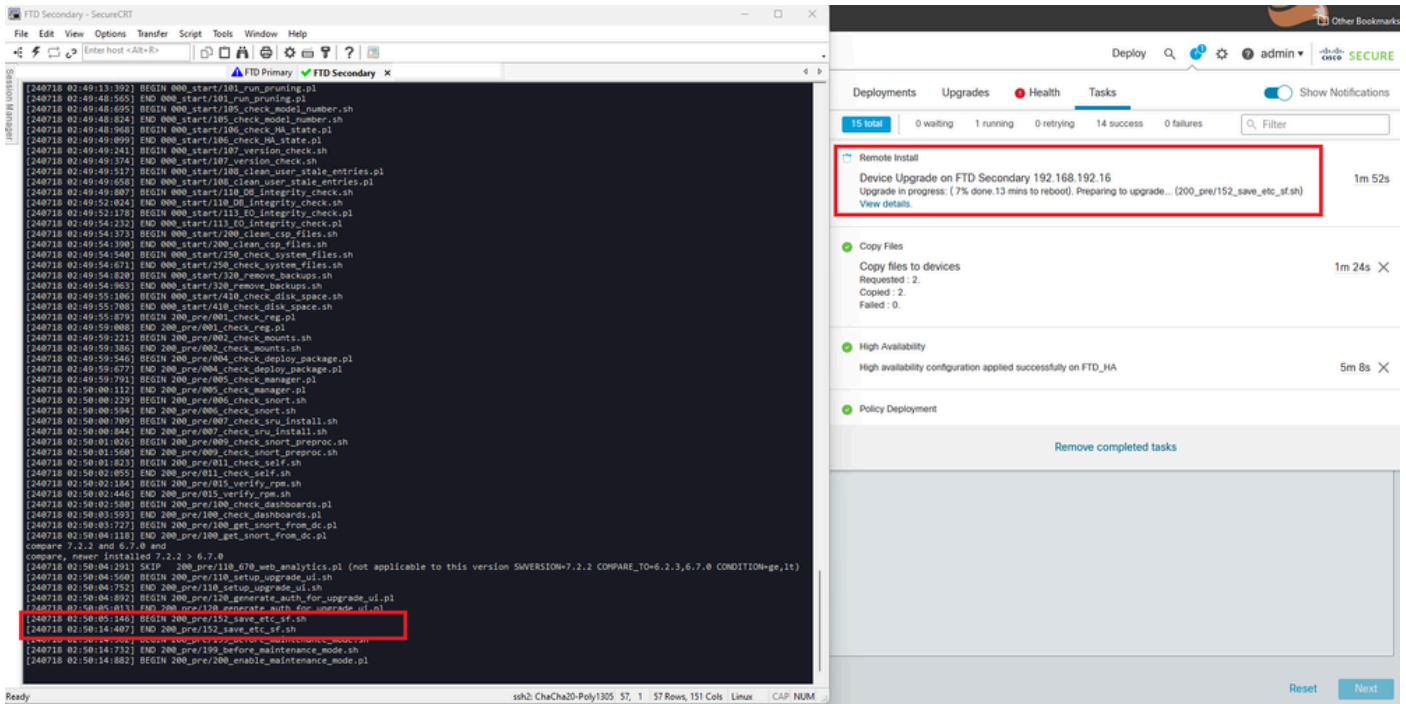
FTD Secondary - SecureCRT

File Edit View Options Transfer Script Tools Window Help

Enter host <Alt+R>

FTD Primary ✔ FTD Secondary ×

Session Manager

[240718 02:49:13:392] BEGIN 000_start/101_run_pruning.pl
[240718 02:49:48:565] END 000_start/101_run_pruning.pl
[240718 02:49:48:695] BEGIN 000_start/105_check_model_number.sh
[240718 02:49:48:824] END 000_start/105_check_model_number.sh
[240718 02:49:48:968] BEGIN 000_start/106_check_HA_state.pl
[240718 02:49:49:099] END 000_start/106_check_HA_state.pl
[240718 02:49:49:241] BEGIN 000_start/107_version_check.sh
[240718 02:49:49:374] END 000_start/107_version_check.sh
[240718 02:49:49:517] BEGIN 000_start/108_clean_user_stale_entries.pl
[240718 02:49:49:658] END 000_start/108_clean_user_stale_entries.pl
[240718 02:49:49:807] BEGIN 000_start/110_DB_integrity_check.sh
[240718 02:49:52:024] END 000_start/110_DB_integrity_check.sh
[240718 02:49:52:178] BEGIN 000_start/113_EO_integrity_check.pl
[240718 02:49:54:232] END 000_start/113_EO_integrity_check.pl
[240718 02:49:54:373] BEGIN 000_start/200_clean_csp_files.sh
[240718 02:49:54:390] END 000_start/200_clean_csp_files.sh
[240718 02:49:54:540] BEGIN 000_start/250_check_system_files.sh
[240718 02:49:54:671] END 000_start/250_check_system_files.sh
[240718 02:49:54:820] BEGIN 000_start/320_remove_backups.sh
[240718 02:49:54:963] END 000_start/320_remove_backups.sh
[240718 02:49:55:106] BEGIN 000_start/410_check_disk_space.sh
[240718 02:49:55:708] END 000_start/410_check_disk_space.sh
[240718 02:49:55:879] BEGIN 200_pre/001_check_reg.pl
[240718 02:49:59:008] END 200_pre/001_check_reg.pl
[240718 02:49:59:221] BEGIN 200_pre/002_check_mounts.sh
[240718 02:49:59:386] END 200_pre/002_check_mounts.sh
[240718 02:49:59:546] BEGIN 200_pre/004_check_deploy_package.pl
[240718 02:49:59:677] END 200_pre/004_check_deploy_package.pl
[240718 02:49:59:791] BEGIN 200_pre/005_check_manager.pl
[240718 02:50:00:112] END 200_pre/005_check_manager.pl
[240718 02:50:00:229] BEGIN 200_pre/006_check_snort.sh
[240718 02:50:00:594] END 200_pre/006_check_snort.sh
[240718 02:50:00:709] BEGIN 200_pre/007_check_sru_install.sh
[240718 02:50:00:844] END 200_pre/007_check_sru_install.sh
[240718 02:50:01:026] BEGIN 200_pre/009_check_snort_preproc.sh
[240718 02:50:01:560] END 200_pre/009_check_snort_preproc.sh
[240718 02:50:01:823] BEGIN 200_pre/011_check_self.sh
[240718 02:50:02:055] END 200_pre/011_check_self.sh
[240718 02:50:02:184] BEGIN 200_pre/015_verify_rpm.sh
[240718 02:50:02:446] END 200_pre/015_verify_rpm.sh
[240718 02:50:02:580] BEGIN 200_pre/100_check_dashboards.pl
[240718 02:50:03:593] END 200_pre/100_check_dashboards.pl
[240718 02:50:03:727] BEGIN 200_pre/100_get_snort_from_dc.pl
[240718 02:50:04:118] END 200_pre/100_get_snort_from_dc.pl
compare 7.2.2 and 6.7.0 and
compare, newer installed 7.2.2 > 6.7.0
[240718 02:50:04:291] SKIP 200_pre/110_670_web_analytics.pl (not applicable to this version SWVERSION=7.2.2 COMPARE_TO=6.2.3,6.7.0 CONDITION=ge,lt)
[240718 02:50:04:560] BEGIN 200_pre/110_setup_upgrade_ui.sh
[240718 02:50:04:752] END 200_pre/110_setup_upgrade_ui.sh
[240718 02:50:04:892] BEGIN 200_pre/120_generate_auth_for_upgrade_ui.pl
[240718 02:50:05:013] END 200_pre/120_generate_auth_for_upgrade_ui.pl
[240718 02:50:05:146] BEGIN 200_pre/152_save_etc_sf.sh
[240718 02:50:14:407] END 200_pre/152_save_etc_sf.sh
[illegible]
[240718 02:50:14:732] END 200_pre/199_before_maintenance_mode.sh
[240718 02:50:14:882] BEGIN 200_pre/200_enable_maintenance_mode.pl

Ready ssh2: ChaCha20-Poly1305 57, 1 57 Rows, 151 Cols Linux CAP NUM

Other Bookmarks

Deploy admin ▾ cisco SECURE

Deployments Upgrades Health Tasks Show Notifications

15 total 0 waiting 1 running 0 retrying 14 success 0 failures Filter

Remote Install

Device Upgrade on FTD Secondary 192.168.192.16 1m 52s
Upgrade in progress: ( 7% done.13 mins to reboot). Preparing to upgrade... (200_pre/152_save_etc_sf.sh)
View details.

Copy Files

Copy files to devices 1m 24s
Requested : 2.
Copied : 2.
Failed : 0.

High Availability

High availability configuration applied successfully on FTD_HA 5m 8s

Policy Deployment

Remove completed tasks

Reset Next